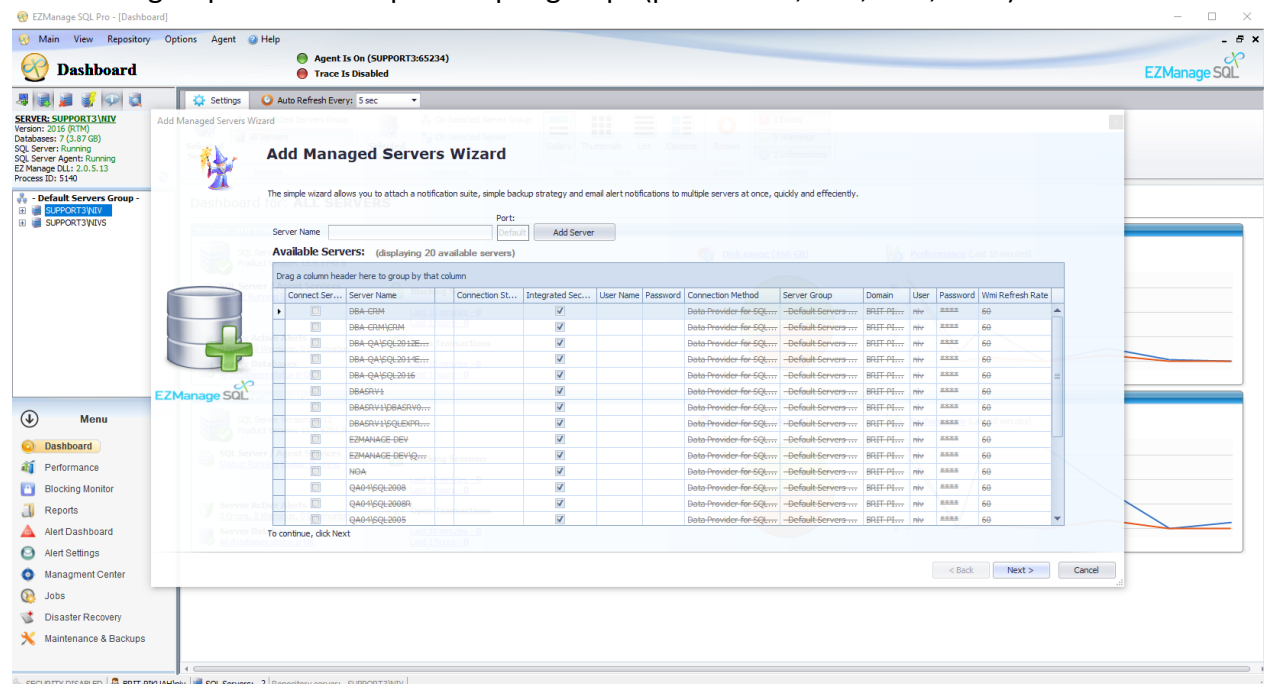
EZManage SQL Pro - [Dashboard]

Main View Repository Options Agent Help

Dashboard

Agent Is On (SUPPORT3:65234)
Trace Is Disabled

EZManage SQL

SERVER: SUPPORT3\NIV
Version: 2016 (RTM)
Databases: 7 (3.87 GB)
SQL Server: Running
SQL Server Agent: Running
EZ Manage DLL: 2.0.5.13
Process ID: 5140

- Default Servers Group -
SUPPORT3\NIV
SUPPORT3\NIVS

Menu

Dashboard
Performance
Blocking Monitor
Reports
Alert Dashboard
Alert Settings
Managment Center
Jobs
Disaster Recovery
Maintenance & Backups

Settings Auto Refresh Every: 5 sec

Add Managed Servers Wizard

Add Managed Servers Wizard

The simple wizard allows you to attach a notification suite, simple backup strategy and email alert notifications to multiple servers at once, quickly and effeciently.

Server Name Port: Default Add Server

Available Servers: (displaying 20 available servers)

Drag a column header here to group by that column

| Connect Ser... | Server Name | | Connection St... | Integrated Sec... | User Name | Password | Connection Method | Server Group | Domain | User | Password | Wmi Refresh Rate |
|---|---|---|---|---|---|---|---|---|---|---|---|---|
| | DBA-CRM | | | ✓ | | | Data Provider for SQL... | -Default Servers ... | BRIT-PI... | niv | **** | 60 |
| | DBA-CRM\CRM | | | ✓ | | | Data Provider for SQL... | -Default Servers ... | BRIT-PI... | niv | **** | 60 |
| | DBA-QA\SQL2012E... | | | ✓ | | | Data Provider for SQL... | -Default Servers ... | BRIT-PI... | niv | **** | 60 |
| | DBA-QA\SQL2014E... | | | ✓ | | | Data Provider for SQL... | -Default Servers ... | BRIT-PI... | niv | **** | 60 |
| | DBA-QA\SQL2016 | | | ✓ | | | Data Provider for SQL... | -Default Servers ... | BRIT-PI... | niv | **** | 60 |
| | DBASRV1 | | | ✓ | | | Data Provider for SQL... | -Default Servers ... | BRIT-PI... | niv | **** | 60 |
| | DBASRV1\DBASRV0... | | | ✓ | | | Data Provider for SQL... | -Default Servers ... | BRIT-PI... | niv | **** | 60 |
| | DBASRV1\SQLEXPR... | | | ✓ | | | Data Provider for SQL... | -Default Servers ... | BRIT-PI... | niv | **** | 60 |
| | EZMANAGE-DEV | | | ✓ | | | Data Provider for SQL... | -Default Servers ... | BRIT-PI... | niv | **** | 60 |
| | EZMANAGE-DEV\Q... | | | ✓ | | | Data Provider for SQL... | -Default Servers ... | BRIT-PI... | niv | **** | 60 |
| | NOA | | | ✓ | | | Data Provider for SQL... | -Default Servers ... | BRIT-PI... | niv | **** | 60 |
| | QA01\SQL2008 | | | ✓ | | | Data Provider for SQL... | -Default Servers ... | BRIT-PI... | niv | **** | 60 |
| | QA01\SQL2008R | | | ✓ | | | Data Provider for SQL... | -Default Servers ... | BRIT-PI... | niv | **** | 60 |
| | QA01\SQL2005 | | | ✓ | | | Data Provider for SQL... | -Default Servers ... | BRIT-PI... | niv | **** | 60 |

To continue, click Next

< Back Next > Cancel

EZManage SQL